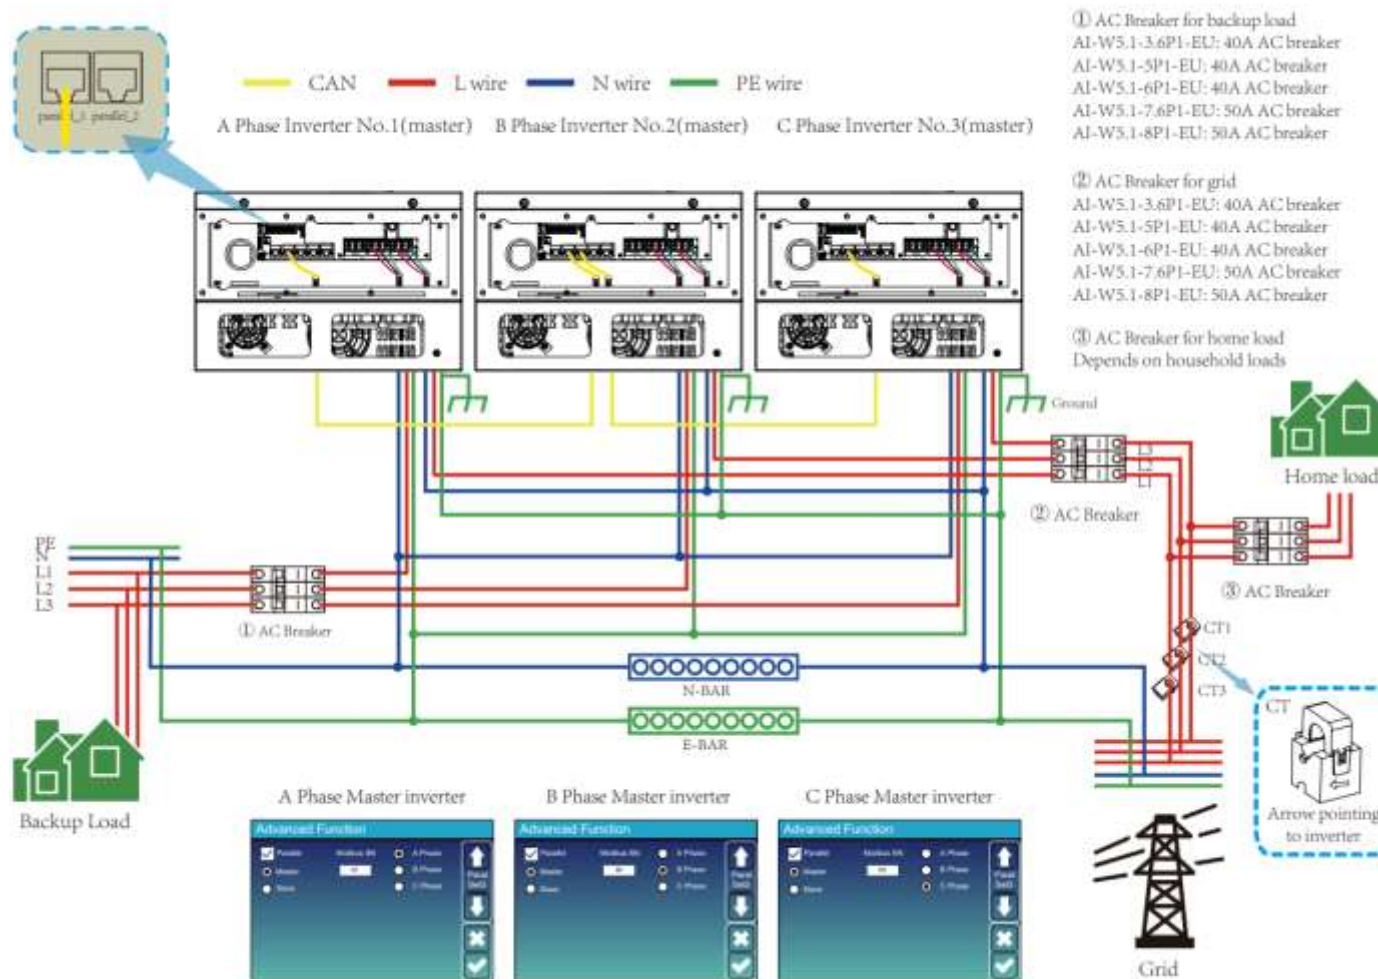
parallel_1 parallel_2

CAN L wire N wire PE wire

A Phase Inverter No.1(master) B Phase Inverter No.2(master) C Phase Inverter No.3(master)

① AC Breaker for backup load
AI-W5.1-3.6P1-EU: 40A AC breaker
AI-W5.1-5P1-EU: 40A AC breaker
AI-W5.1-6P1-EU: 40A AC breaker
AI-W5.1-7.6P1-EU: 50A AC breaker
AI-W5.1-8P1-EU: 50A AC breaker

② AC Breaker for grid
AI-W5.1-3.6P1-EU: 40A AC breaker
AI-W5.1-5P1-EU: 40A AC breaker
AI-W5.1-6P1-EU: 40A AC breaker
AI-W5.1-7.6P1-EU: 50A AC breaker
AI-W5.1-8P1-EU: 50A AC breaker

③ AC Breaker for home load
Depends on household loads

Ground

Home load

L1
L2
L3

② AC Breaker

PE
N
L1
L2
L3

① AC Breaker

③ AC Breaker

CT1
CT2
CT3

N-BAR

E-BAR

CT

Arrow pointing to inverter

Backup Load

A Phase Master inverter B Phase Master inverter C Phase Master inverter

Advanced Function
Parallel Modbus SN A Phase
Master B Phase
Slave C Phase
Parall Sett2

Advanced Function
Parallel Modbus SN A Phase
Master B Phase
Slave C Phase
Parall Sett2

Advanced Function
Parallel Modbus SN A Phase
Master B Phase
Slave C Phase
Parall Sett2

Grid